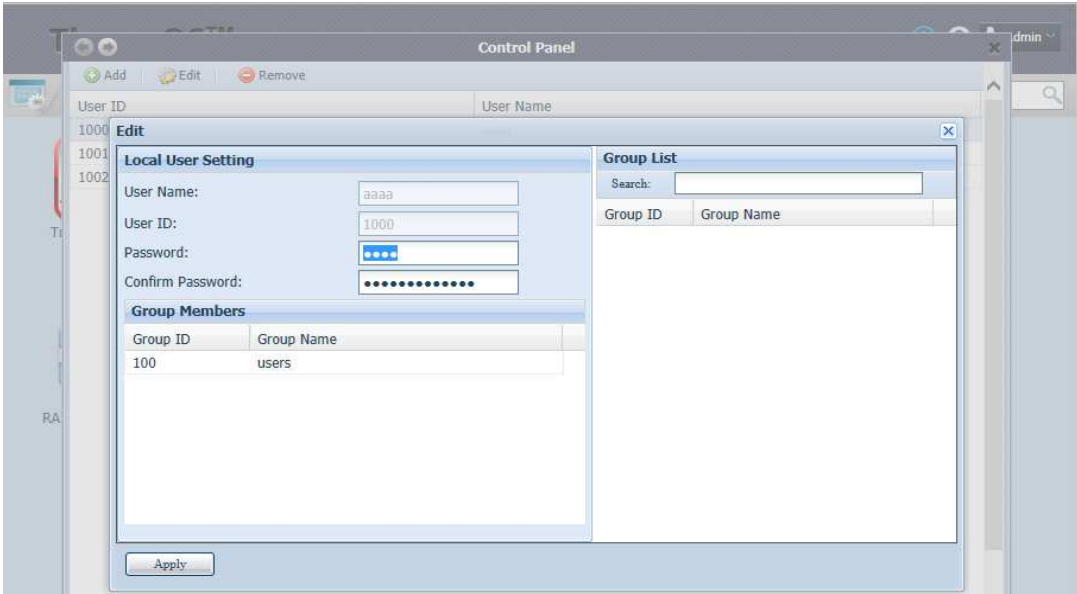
Control Panel

dmin

Add Edit Remove

User ID

User Name

1000

1001

1002

Tr

RA

Edit

Local User Setting

User Name: aaaa

User ID: 1000

Password: ••••

Confirm Password: •••••••••••••

Group Members

| Group ID | Group Name |
|---|---|
| 100 | users |

Group List

Search:

| Group ID | Group Name |
|---|---|

Apply